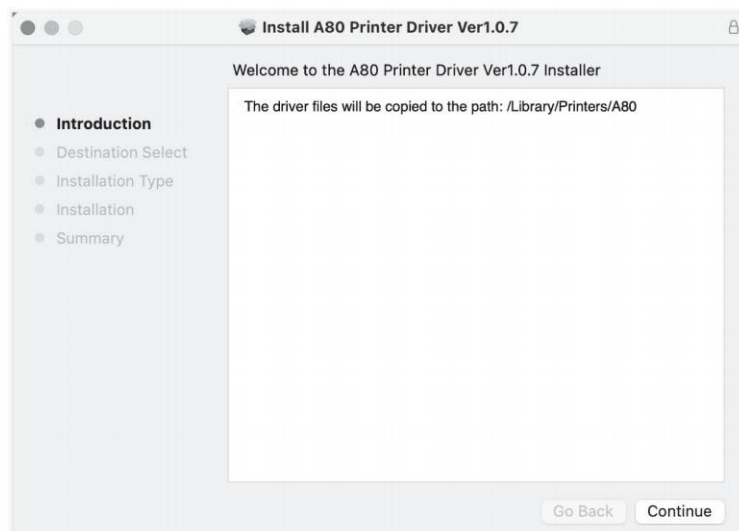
Install A80 Printer Driver Ver1.0.7

Welcome to the A80 Printer Driver Ver1.0.7 Installer

Introduction
Destination Select
Installation Type
Installation
Summary

The driver files will be copied to the path: /Library/Printers/A80

Go Back
Continue